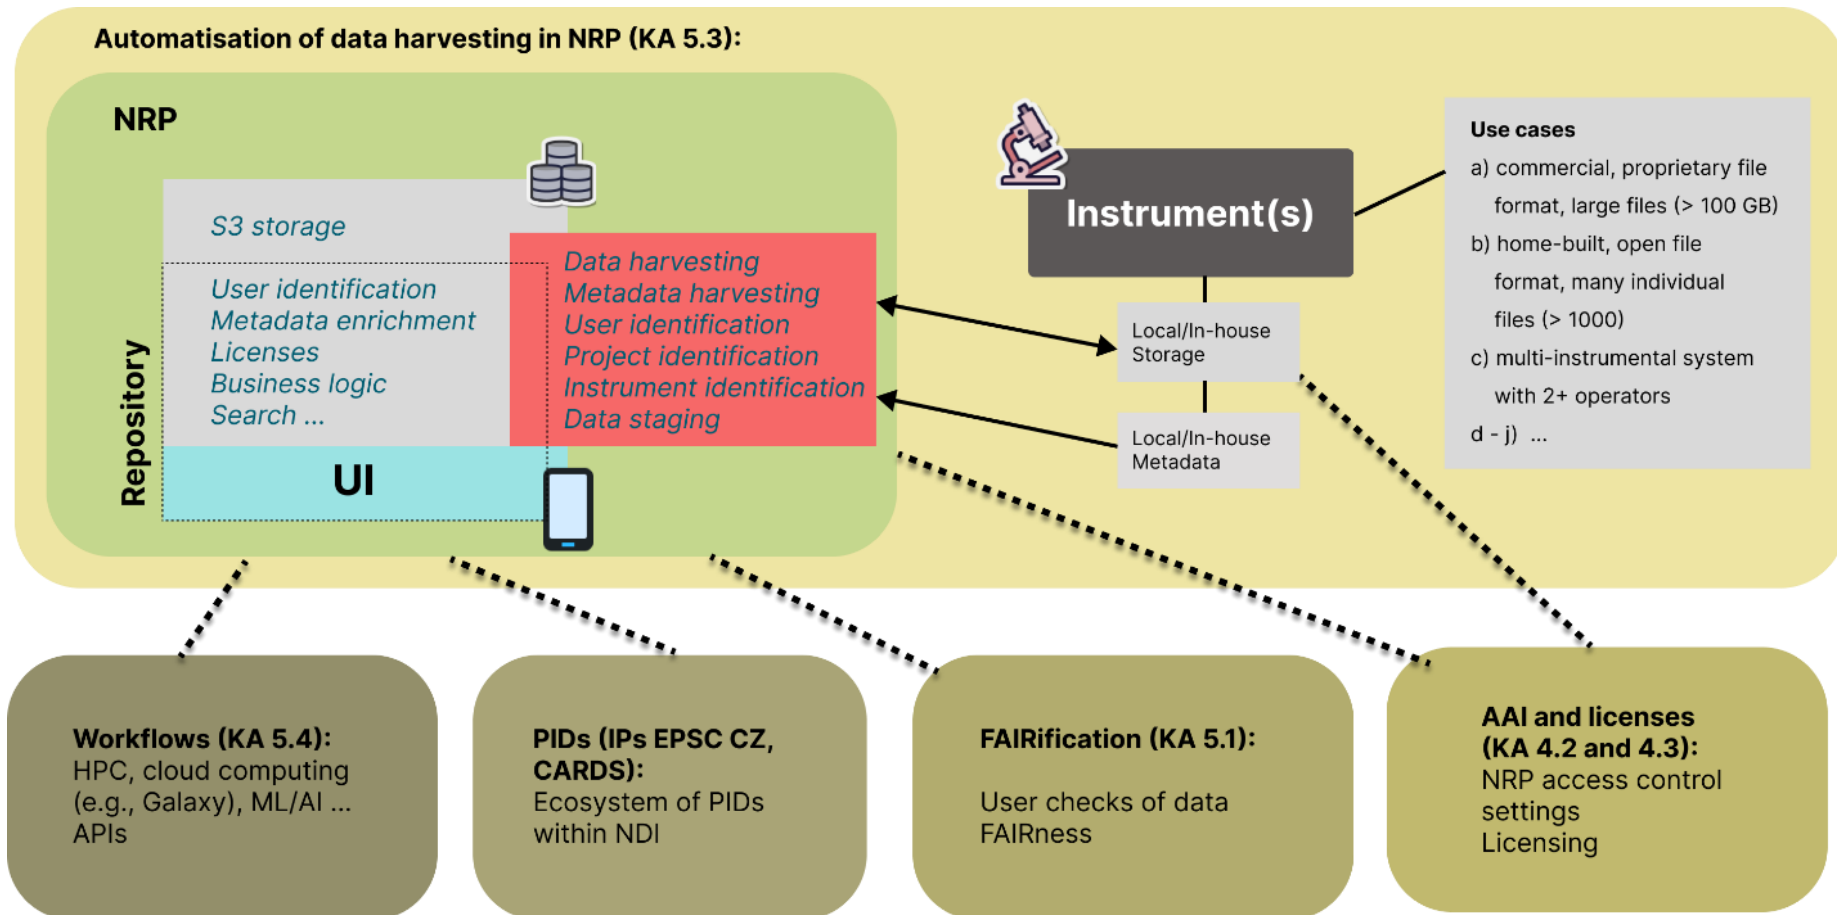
Automatisation of data harvesting in NRP (KA 5.3):

NRP

S3 storage

User identification
Metadata enrichment
Licenses
Business logic
Search ...

Data harvesting
Metadata harvesting
User identification
Project identification
Instrument identification
Data staging

Repository

UI

Instrument(s)

Local/In-house Storage

Local/In-house Metadata

Use cases
a) commercial, proprietary file format, large files (> 100 GB)
b) home-built, open file format, many individual files (> 1000)
c) multi-instrumental system with 2+ operators
d - j) ...

Workflows (KA 5.4):
HPC, cloud computing (e.g., Galaxy), ML/AI ...
APIs

PIDs (IPs EPSC CZ, CARDS):
Ecosystem of PIDs within NDI

FAIRification (KA 5.1):
User checks of data FAIRness

AAI and licenses (KA 4.2 and 4.3):
NRP access control settings
Licensing